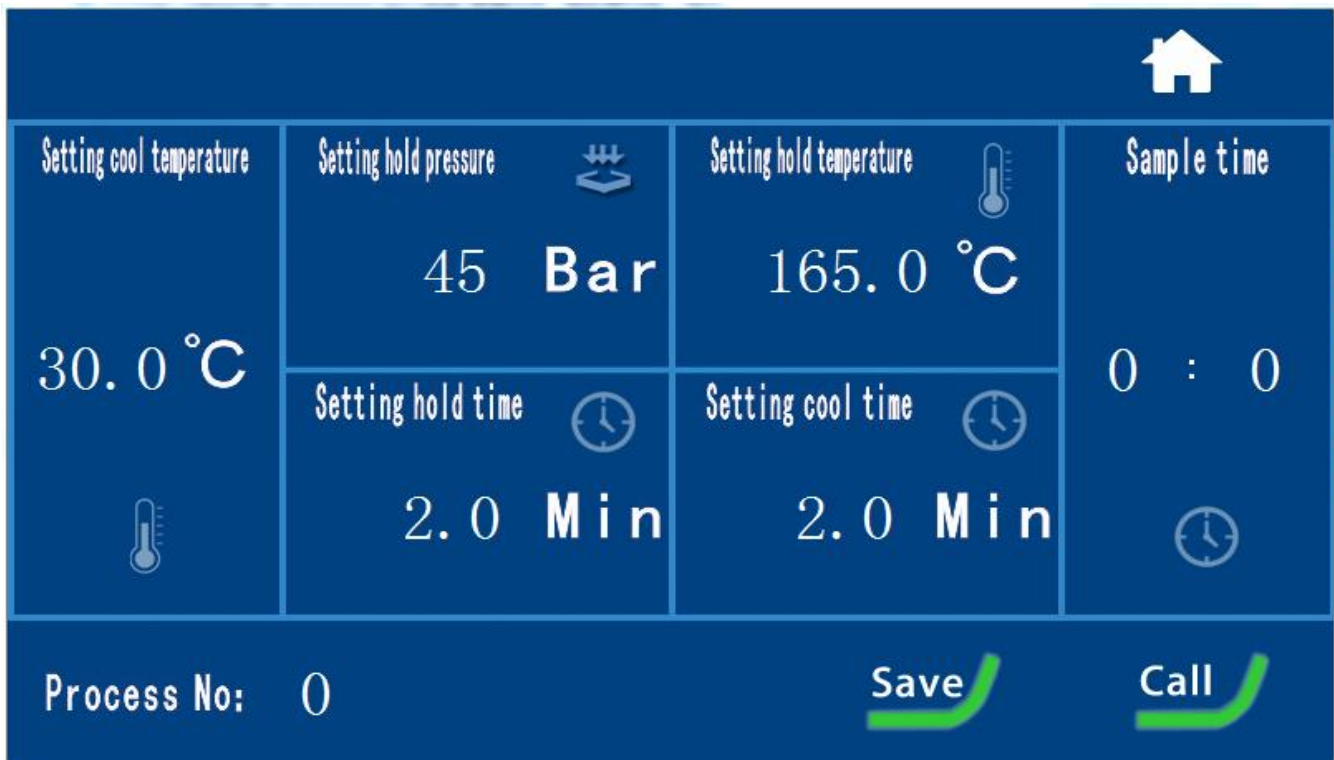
Setting cool temperature

30.0 ℃

Setting hold pressure

45 Bar

Setting hold temperature

165.0 ℃

Sample time

0 : 0

Setting hold time

2.0 Min

Setting cool time

2.0 Min

Process No: 0

Save

Call